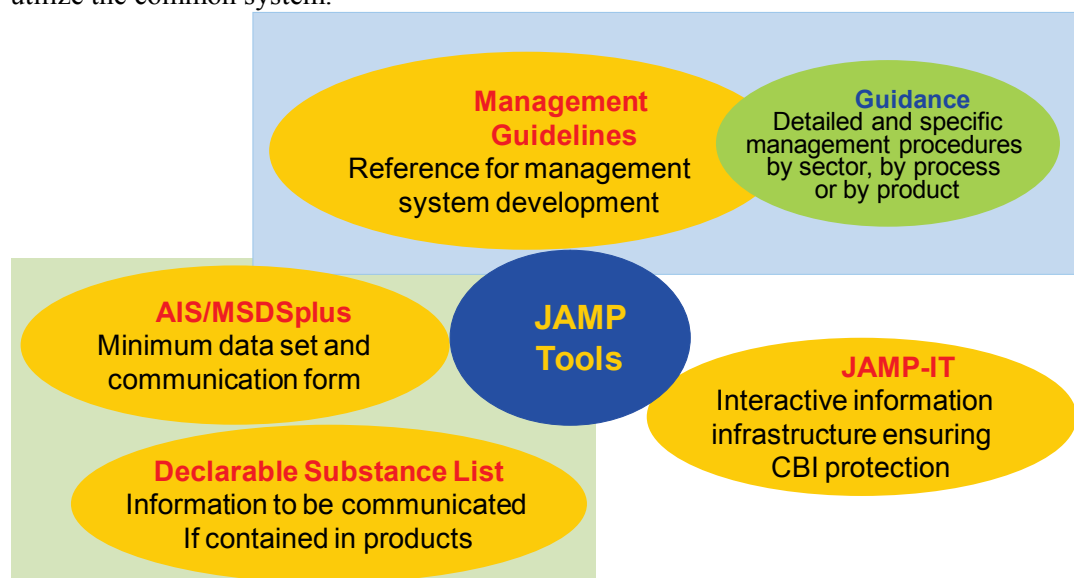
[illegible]

Management Guidelines
Reference for management system development

Guidance
Detailed and specific management procedures by sector, by process or by product

AIS/MSDSplus
Minimum data set and communication form

JAMP Tools

JAMP-IT
Interactive information infrastructure ensuring CBI protection

Declarable Substance List
Information to be communicated If contained in products